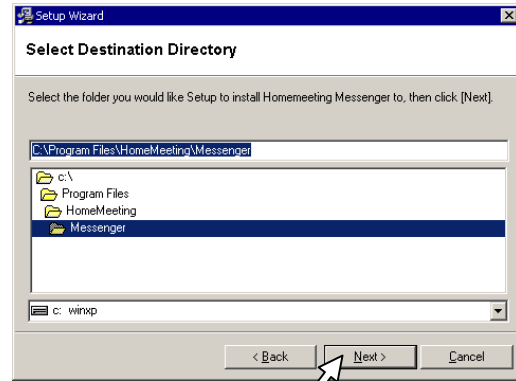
Setup Wizard

Select Destination Directory

Select the folder you would like Setup to install Homemeeting Messenger to, then click [Next].

C:\Program Files\HomeMeeting\Messenger

c:\
Program Files
HomeMeeting
Messenger

c: winxp

< Back
Next >
Cancel